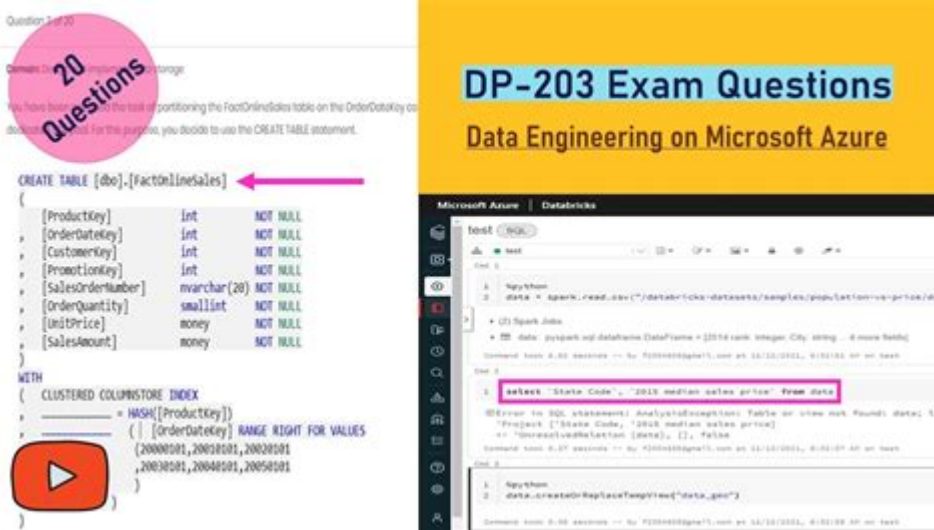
Question 3 of 20

20 Questions

Domain: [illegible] storage

You have been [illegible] the task of partitioning the FactOnlineSales table on the OrderDateKey co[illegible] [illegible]. For this purpose, you decide to use the CREATE TABLE statement.

CREATE TABLE [dbo].[FactOnlineSales]
(
[ProductKey] int NOT NULL
, [OrderDateKey] int NOT NULL
, [CustomerKey] int NOT NULL
, [PromotionKey] int NOT NULL
, [SalesOrderNumber] nvarchar(20) NOT NULL
, [OrderQuantity] smallint NOT NULL
, [UnitPrice] money NOT NULL
, [SalesAmount] money NOT NULL
)
WITH
( CLUSTERED COLUMNSTORE INDEX
, ________ = HASH([ProductKey])
, ________ ( [OrderDateKey] RANGE RIGHT FOR VALUES
(20000101,20010101,20020101
,20030101,20040101,20050101
)
)
)

DP-203 Exam Questions

Data Engineering on Microsoft Azure

Microsoft Azure | Databricks

test (SQL)

test

Cmd 1

1 %python
2 data = spark.read.csv("/databricks-datasets/samples/population-vs-price/d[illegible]

▸ (2) Spark Jobs
▸ data: pyspark.sql.dataframe.DataFrame = [2014 rank: integer, City: string ... 6 more fields]

Command took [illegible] seconds -- by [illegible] at 12/12/2021, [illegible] on test

Cmd 2

1 select `State Code`, `2015 median sales price` from data

Error in SQL statement: AnalysisException: Table or view not found: data; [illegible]
'Project ['State Code', '2015 median sales price']
+- 'UnresolvedRelation [data], [], false

Command took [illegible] seconds -- by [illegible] at 12/12/2021, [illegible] on test

Cmd 3

1 %python
2 data.createOrReplaceTempView("data_geo")

Command took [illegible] seconds -- by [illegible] at 12/12/2021, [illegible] on test